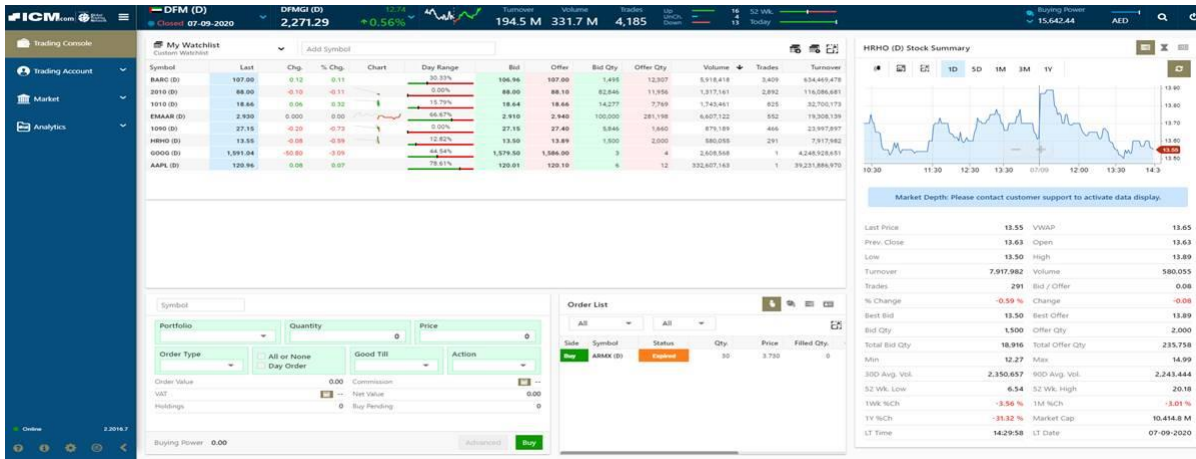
ICM.com

DFM (D)
Closed 07-09-2020

DFMGI (D)
2,271.29 +0.56%

Turnover 194.5 M Volume 331.7 M Trades 4,185
Up 16 UnCh. 4 Down 13
52 Wk. Today

Buying Power 15,642.44 AED

Trading Console
Trading Account
Market
Analytics

Online 2.2016.7

My Watchlist
Custom Watchlist
Add Symbol

| Symbol | Last | Chg. | % Chg. | Chart | Day Range | Bid | Offer | Bid Qty | Offer Qty | Volume | Trades | Turnover |
|---|---|---|---|---|---|---|---|---|---|---|---|---|
| BABC (D) | 107.00 | 0.12 | 0.11 | | 30.33% | 106.96 | 107.00 | 1,495 | 12,307 | 5,918,418 | 3,409 | 634,469,478 |
| 2010 (D) | 88.00 | -0.10 | -0.11 | | 0.00% | 88.00 | 88.10 | 82,846 | 11,956 | 1,317,161 | 2,892 | 116,086,681 |
| 1010 (D) | 18.66 | 0.06 | 0.32 | | 15.79% | 18.64 | 18.66 | 14,277 | 7,769 | 1,743,461 | 825 | 32,700,173 |
| EMAAR (D) | 2.930 | 0.000 | 0.00 | | 66.67% | 2.910 | 2.940 | 100,000 | 281,198 | 6,607,122 | 552 | 19,308,139 |
| 1090 (D) | 27.15 | -0.20 | -0.73 | | 0.00% | 27.15 | 27.40 | 5,846 | 1,660 | 875,189 | 466 | 23,997,897 |
| HRHO (D) | 13.55 | -0.08 | -0.59 | | 12.82% | 13.50 | 13.89 | 1,500 | 2,000 | 580,055 | 291 | 7,917,982 |
| GOOG (D) | 1,591.04 | -50.80 | -3.09 | | 44.54% | 1,579.50 | 1,586.00 | 3 | 4 | 2,608,568 | 1 | 4,248,928,651 |
| AAPL (D) | 120.96 | 0.08 | 0.07 | | 78.61% | 120.01 | 120.10 | 6 | 12 | 332,607,163 | 1 | 39,231,886,970 |

Symbol
Portfolio
Quantity 0
Price 0
Order Type
All or None
Day Order
Good Till
Action
Order Value 0.00
Commission --
VAT --
Net Value 0.00
Holdings 0
Buy Pending 0
Buying Power 0.00
Advanced
Buy

Order List
All All
| Side | Symbol | Status | Qty. | Price | Filled Qty. |
|---|---|---|---|---|---|
| Buy | ARMX (D) | Expired | 30 | 3.750 | 0 |

HRHO (D) Stock Summary
1D 5D 1M 3M 1Y
13.90 13.80 13.70 13.60 13.55 13.50
10:30 11:30 12:30 13:30 07:00 12:00 13:30 14:3

Market Depth: Please contact customer support to activate data display.

| | | | |
|---|---|---|---|
| Last Price | 13.55 | VWAP | 13.65 |
| Prev. Close | 13.63 | Open | 13.63 |
| Low | 13.50 | High | 13.89 |
| Turnover | 7,917,982 | Volume | 580,055 |
| Trades | 291 | Bid / Offer | 0.08 |
| % Change | -0.59 % | Change | -0.08 |
| Best Bid | 13.50 | Best Offer | 13.89 |
| Bid Qty | 1,500 | Offer Qty | 2,000 |
| Total Bid Qty | 18,916 | Total Offer Qty | 235,758 |
| Min | 12.27 | Max | 14.99 |
| 30D Avg. Vol. | 2,350,657 | 90D Avg. Vol. | 2,243,444 |
| 52 Wk. Low | 6.54 | 52 Wk. High | 20.18 |
| 1Wk %Ch | -3.56 % | 1M %Ch | -3.01 % |
| 1Y %Ch | -31.32 % | Market Cap | 10,414.8 M |
| LT Time | 14:29:58 | LT Date | 07-09-2020 |